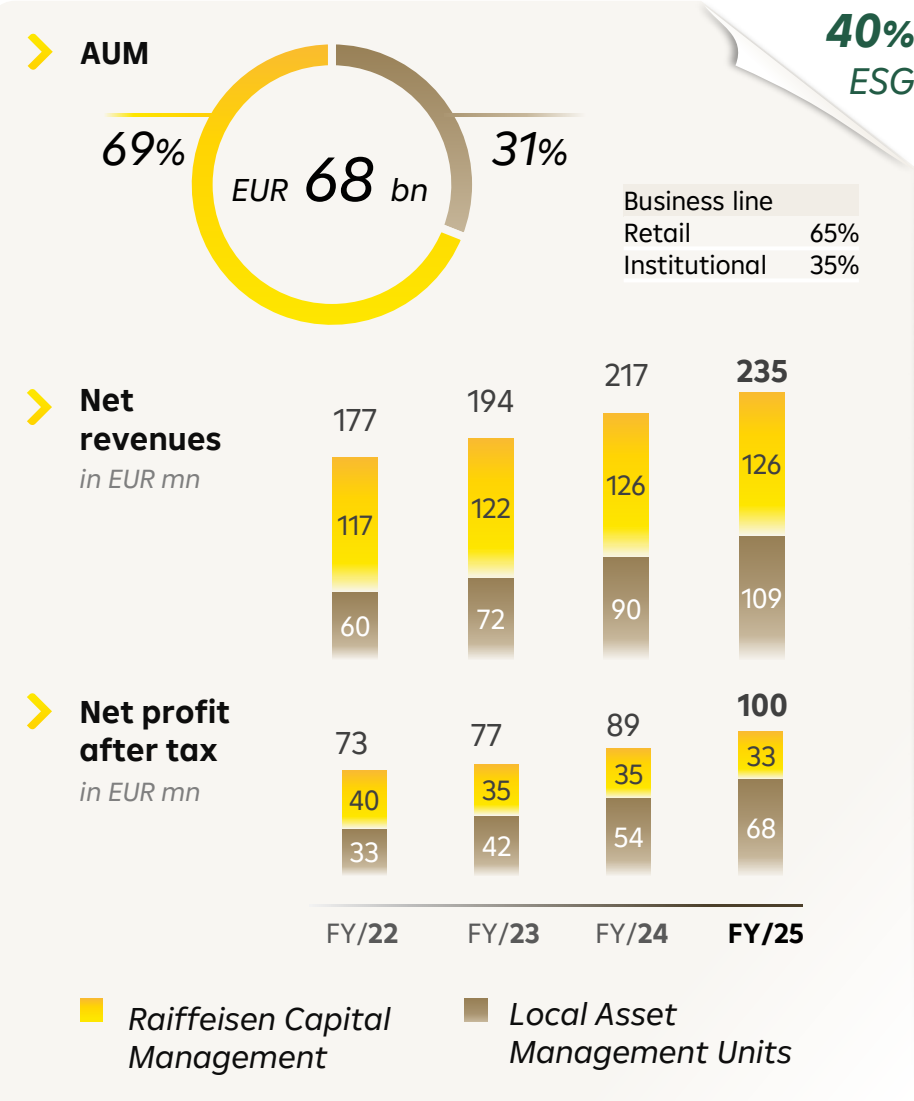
AUM

40%
ESG

69%

EUR 68 bn

31%

| Business line | |
|---|---|
| Retail | 65% |
| Institutional | 35% |

Net revenues
in EUR mn

177
117
60

194
122
72

217
126
90

235
126
109

Net profit after tax
in EUR mn

73
40
33

77
35
42

89
35
54

100
33
68

FY/22 FY/23 FY/24 FY/25

Raiffeisen Capital Management

Local Asset Management Units